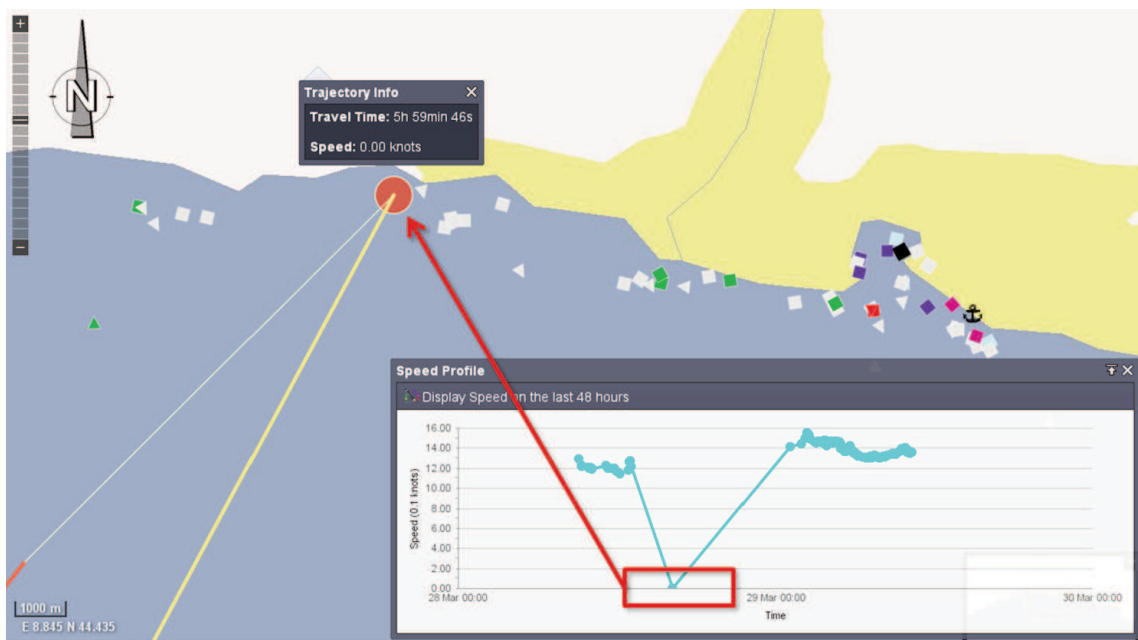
+
−
−
N

Trajectory Info
Travel Time: 5h 59min 46s
Speed: 0.00 knots

Speed Profile
Display Speed on the last 48 hours

| Speed (0.1 knots) |
|---|
| 16.00 |
| 14.00 |
| 12.00 |
| 10.00 |
| 8.00 |
| 6.00 |
| 4.00 |
| 2.00 |
| 0.00 |

28 Mar 00:00
29 Mar 00:00
30 Mar 00:00
Time

1000 m
E 8.845 N 44.435